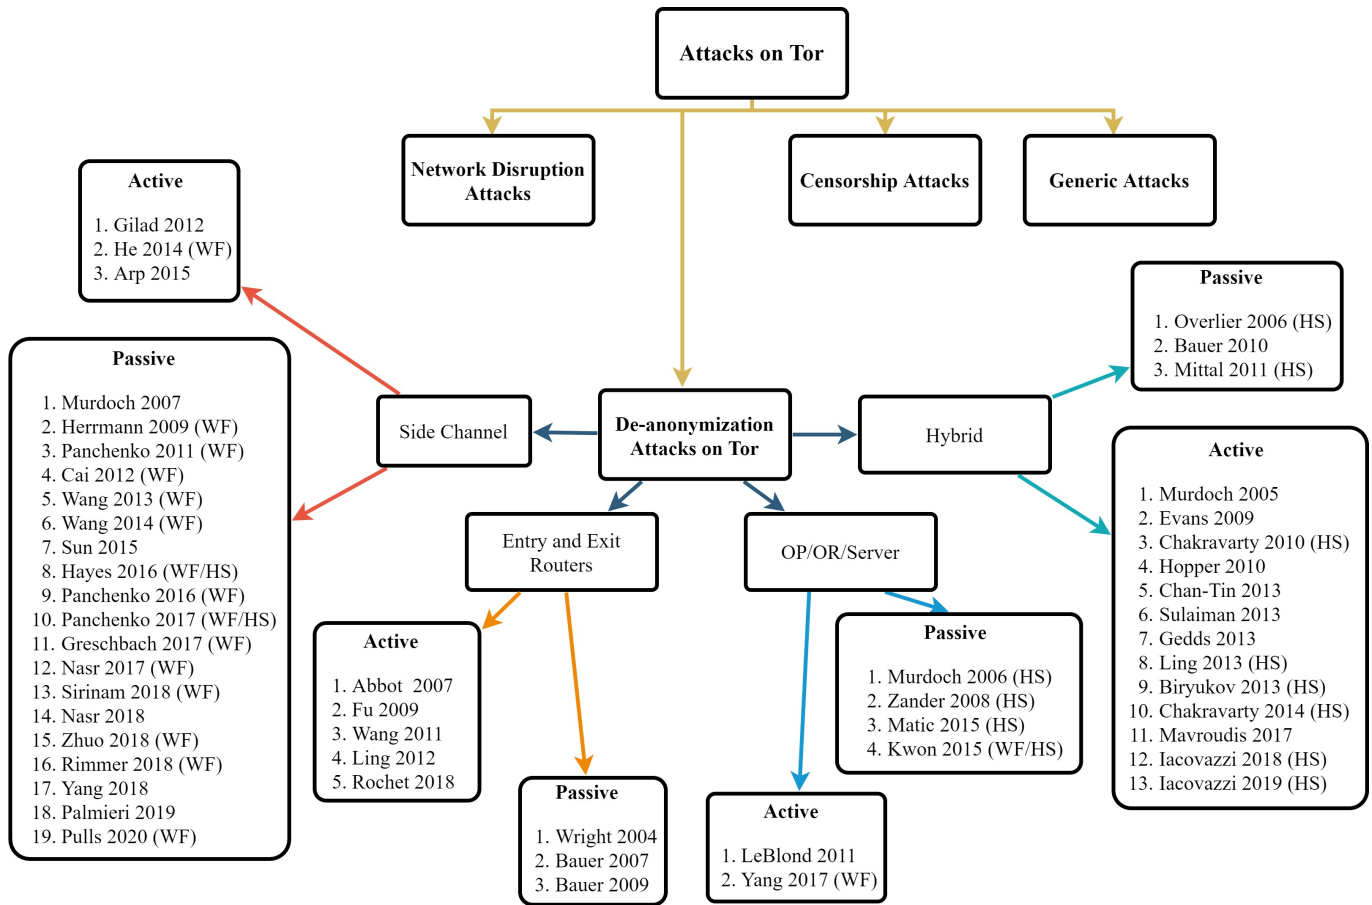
Attacks on Tor

Network Disruption Attacks

Censorship Attacks

Generic Attacks

Active
1. Gilad 2012
2. He 2014 (WF)
3. Arp 2015

Passive
1. Murdoch 2007
2. Herrmann 2009 (WF)
3. Panchenko 2011 (WF)
4. Cai 2012 (WF)
5. Wang 2013 (WF)
6. Wang 2014 (WF)
7. Sun 2015
8. Hayes 2016 (WF/HS)
9. Panchenko 2016 (WF)
10. Panchenko 2017 (WF/HS)
11. Greschbach 2017 (WF)
12. Nasr 2017 (WF)
13. Sirinam 2018 (WF)
14. Nasr 2018
15. Zhuo 2018 (WF)
16. Rimmer 2018 (WF)
17. Yang 2018
18. Palmieri 2019
19. Pulls 2020 (WF)

Side Channel

De-anonymization Attacks on Tor

Hybrid

Passive
1. Overlier 2006 (HS)
2. Bauer 2010
3. Mittal 2011 (HS)

Active
1. Murdoch 2005
2. Evans 2009
3. Chakravarty 2010 (HS)
4. Hopper 2010
5. Chan-Tin 2013
6. Sulaiman 2013
7. Gedds 2013
8. Ling 2013 (HS)
9. Biryukov 2013 (HS)
10. Chakravarty 2014 (HS)
11. Mavroudis 2017
12. Iacovazzi 2018 (HS)
13. Iacovazzi 2019 (HS)

Entry and Exit Routers

OP/OR/Server

Active
1. Abbot 2007
2. Fu 2009
3. Wang 2011
4. Ling 2012
5. Rochet 2018

Passive
1. Wright 2004
2. Bauer 2007
3. Bauer 2009

Passive
1. Murdoch 2006 (HS)
2. Zander 2008 (HS)
3. Matic 2015 (HS)
4. Kwon 2015 (WF/HS)

Active
1. LeBlond 2011
2. Yang 2017 (WF)